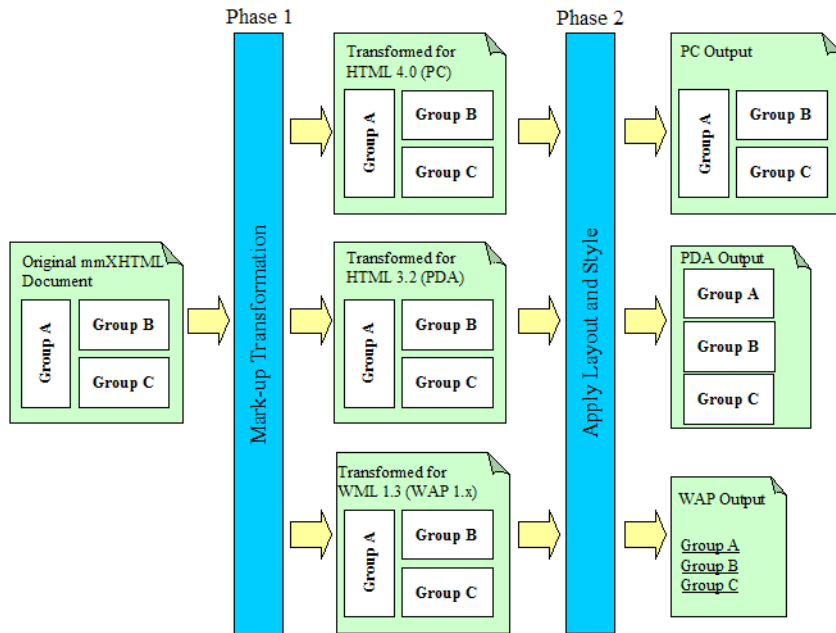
Phase 1

Phase 2

Original mmXHTML Document

Group A

Group B

Group C

Mark-up Transformation

Transformed for HTML 4.0 (PC)

Group A

Group B

Group C

Transformed for HTML 3.2 (PDA)

Group A

Group B

Group C

Transformed for WML 1.3 (WAP 1.x)

Group A

Group B

Group C

Apply Layout and Style

PC Output

Group A

Group B

Group C

PDA Output

Group A

Group B

Group C

WAP Output

Group A
Group B
Group C